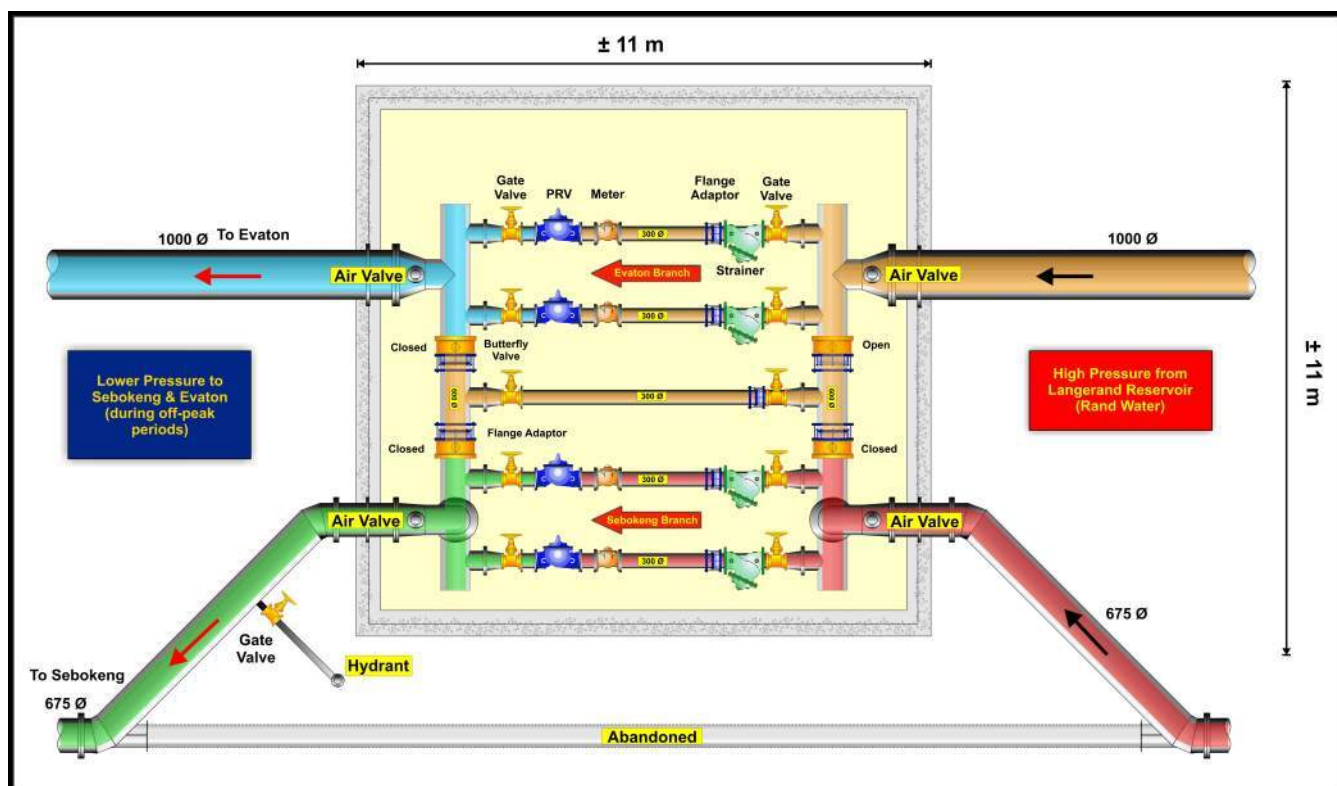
± 11 m

Gate Valve
PRV
Meter
Flange Adaptor
Gate Valve

1000 Ø To Evaton
1000 Ø
Air Valve
300 Ø
Air Valve
Evaton Branch
Strainer
300 Ø

Closed
Butterfly Valve
Open
± 11 m

Lower Pressure to Sebokeng & Evaton (during off-peak periods)

600 Ø
300 Ø
High Pressure from Langerand Reservoir (Rand Water)

Closed
Flange Adaptor
Closed
300 Ø
Air Valve
Sebokeng Branch
Air Valve
300 Ø

675 Ø
Gate Valve
Hydrant
To Sebokeng
675 Ø
Abandoned